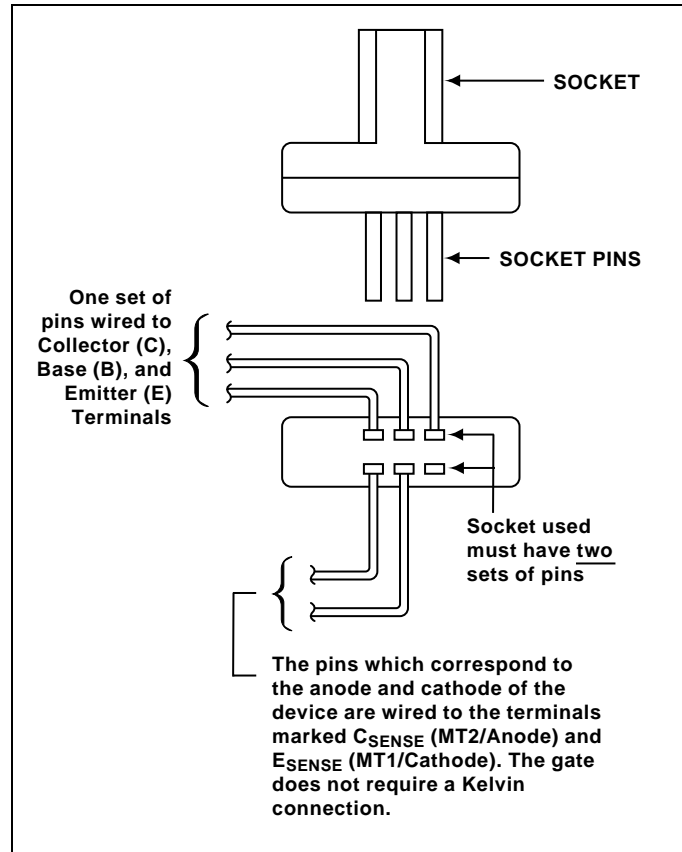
SOCKET

SOCKET PINS

One set of pins wired to Collector (C), Base (B), and Emitter (E) Terminals

Socket used must have two sets of pins

The pins which correspond to the anode and cathode of the device are wired to the terminals marked $C_{SENSE}$ (MT2/Anode) and $E_{SENSE}$ (MT1/Cathode). The gate does not require a Kelvin connection.